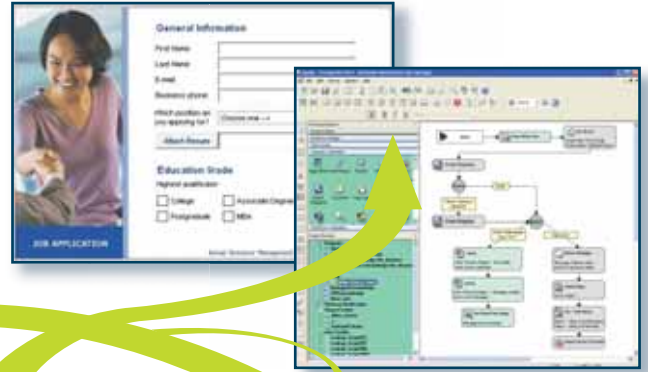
General Information

First Name

Last Name

E-mail

Business phone

Which position are you applying for?

Choose one

Attach Resume

Education Grade

Highest qualification

College

Associate Degree

Postgraduate

MBA

JOB APPLICATION

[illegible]